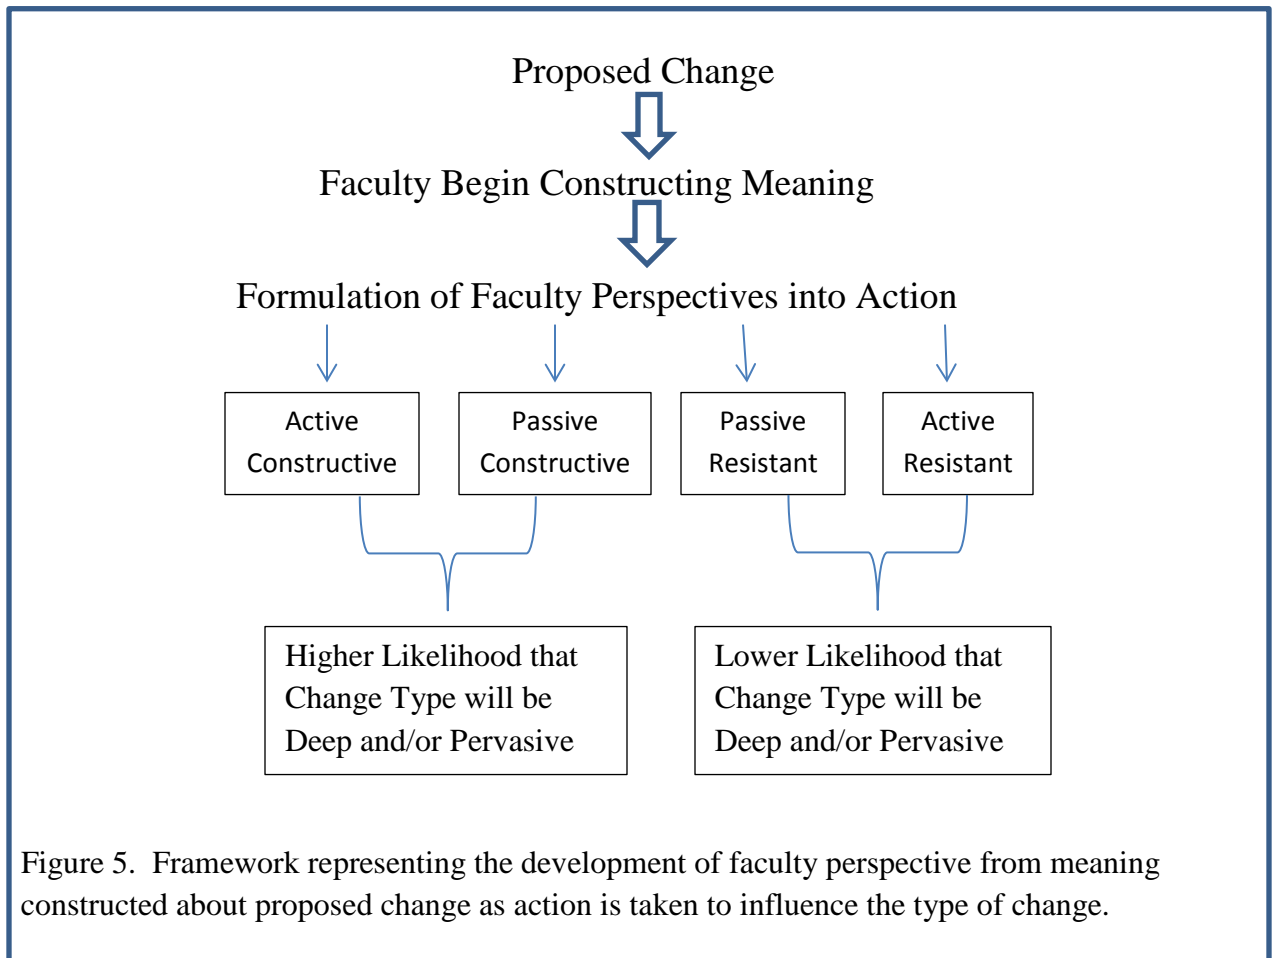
Proposed Change

Faculty Begin Constructing Meaning

Formulation of Faculty Perspectives into Action

Active Constructive

Passive Constructive

Passive Resistant

Active Resistant

Higher Likelihood that Change Type will be Deep and/or Pervasive

Lower Likelihood that Change Type will be Deep and/or Pervasive

Figure 5. Framework representing the development of faculty perspective from meaning constructed about proposed change as action is taken to influence the type of change.